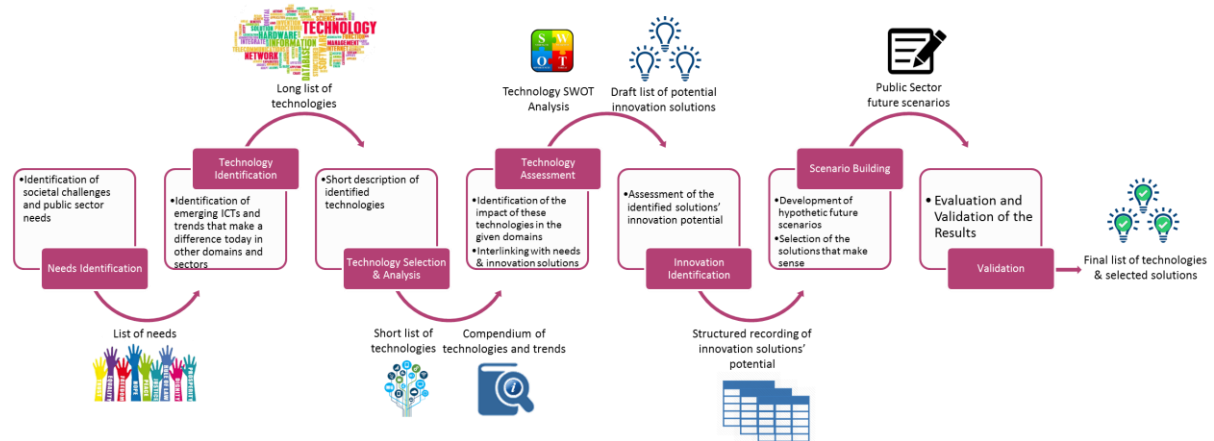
TECHNOLOGY
HARDWARE
INFORMATION
NETWORK
MANAGEMENT

Long list of technologies

Technology SWOT Analysis

S W O T

Draft list of potential innovation solutions

Public Sector future scenarios

•Identification of societal challenges and public sector needs

Needs Identification

Technology Identification

•Identification of emerging ICTs and trends that make a difference today in other domains and sectors

•Short description of identified technologies

Technology Selection & Analysis

Technology Assessment

•Identification of the impact of these technologies in the given domains
•Interlinking with needs & innovation solutions

•Assessment of the identified solutions' innovation potential

Innovation Identification

Scenario Building

•Development of hypothetic future scenarios
•Selection of the solutions that make sense

• Evaluation and Validation of the Results

Validation

Final list of technologies & selected solutions

List of needs

Short list of technologies

Compendium of technologies and trends

Structured recording of innovation solutions' potential